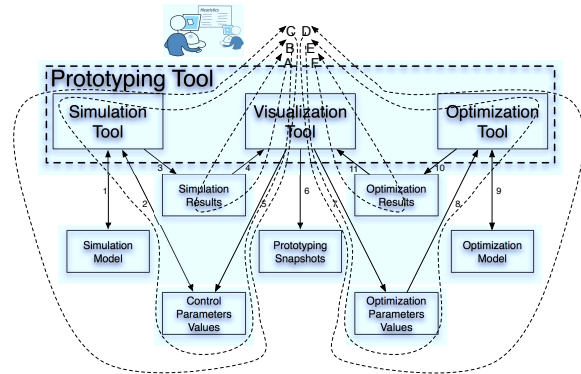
Heuristics

C D
B E
A F

Prototyping Tool

Simulation Tool

Visualization Tool

Optimization Tool

1
2
3
4
5
6
7
8
9
10
11

Simulation Results

Optimization Results

Simulation Model

Prototyping Snapshots

Optimization Model

Control Parameters Values

Optimization Parameters Values